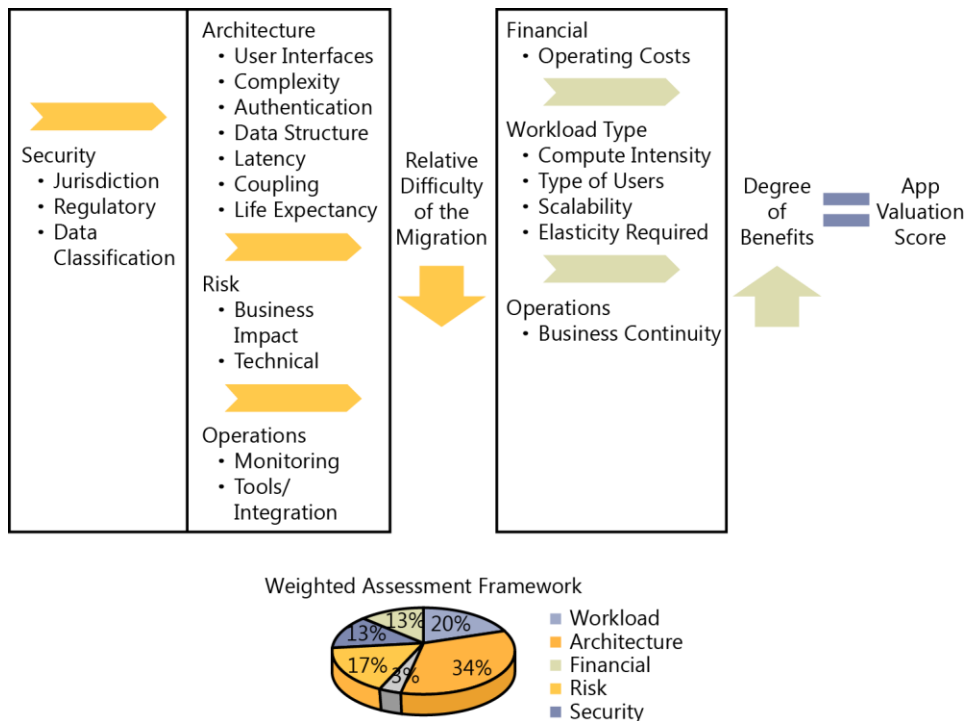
Security
• Jurisdiction
• Regulatory
• Data Classification

Architecture
• User Interfaces
• Complexity
• Authentication
• Data Structure
• Latency
• Coupling
• Life Expectancy

Risk
• Business Impact
• Technical

Operations
• Monitoring
• Tools/ Integration

Relative Difficulty of the Migration

Financial
• Operating Costs

Workload Type
• Compute Intensity
• Type of Users
• Scalability
• Elasticity Required

Operations
• Business Continuity

Degree of Benefits

App Valuation Score

Weighted Assessment Framework

13%
20%
13%
17%
34%
3%

Workload
Architecture
Financial
Risk
Security